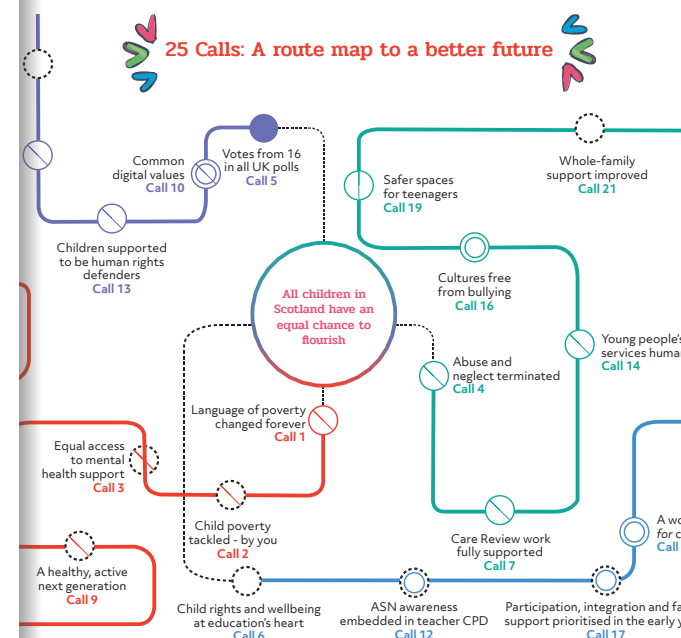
25 Calls: A route map to a better future

Common digital values
Call 10

Votes from 16 in all UK polls
Call 5

Children supported to be human rights defenders
Call 13

Safer spaces for teenagers
Call 19

Whole-family support improved
Call 21

Cultures free from bullying
Call 16

All children in Scotland have an equal chance to flourish

Young people's services human
Call 14

Abuse and neglect terminated
Call 4

Language of poverty changed forever
Call 1

Equal access to mental health support
Call 3

Child poverty tackled - by you
Call 2

Care Review work fully supported
Call 7

A wo for c
Call

A healthy, active next generation
Call 9

Child rights and wellbeing at education's heart
Call 6

ASN awareness embedded in teacher CPD
Call 12

Participation, integration and fa support prioritised in the early y
Call 17